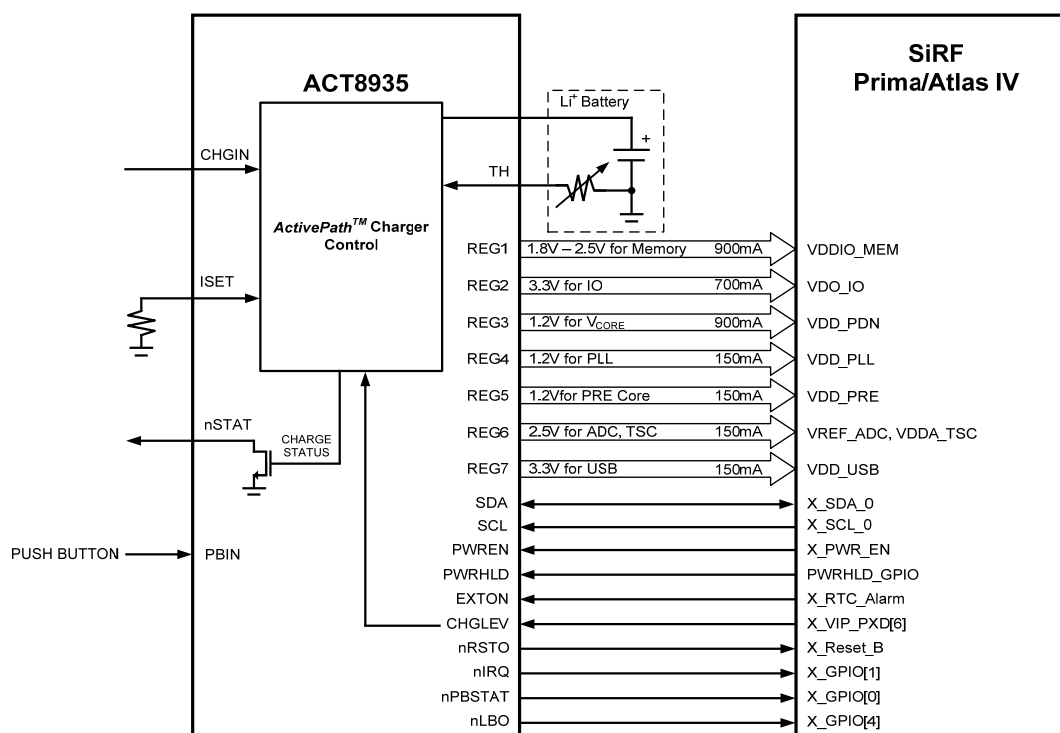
ACT8935

SiRF Prima/Atlas IV

$Li^{+}$ Battery

+

CHGIN

TH

*ActivePath™* Charger Control

ISET

nSTAT

CHARGE STATUS

PUSH BUTTON

PBIN

| | | | |
|---|---|---|---|
| REG1 | 1.8V – 2.5V for Memory | 900mA | VDDIO_MEM |
| REG2 | 3.3V for IO | 700mA | VDO_IO |
| REG3 | 1.2V for $V_{CORE}$ | 900mA | VDD_PDN |
| REG4 | 1.2V for PLL | 150mA | VDD_PLL |
| REG5 | 1.2Vfor PRE Core | 150mA | VDD_PRE |
| REG6 | 2.5V for ADC, TSC | 150mA | VREF_ADC, VDDA_TSC |
| REG7 | 3.3V for USB | 150mA | VDD_USB |

SDA X_SDA_0
SCL X_SCL_0
PWREN X_PWR_EN
PWRHLD PWRHLD_GPIO
EXTON X_RTC_Alarm
CHGLEV X_VIP_PXD[6]
nRSTO X_Reset_B
nIRQ X_GPIO[1]
nPBSTAT X_GPIO[0]
nLBO X_GPIO[4]